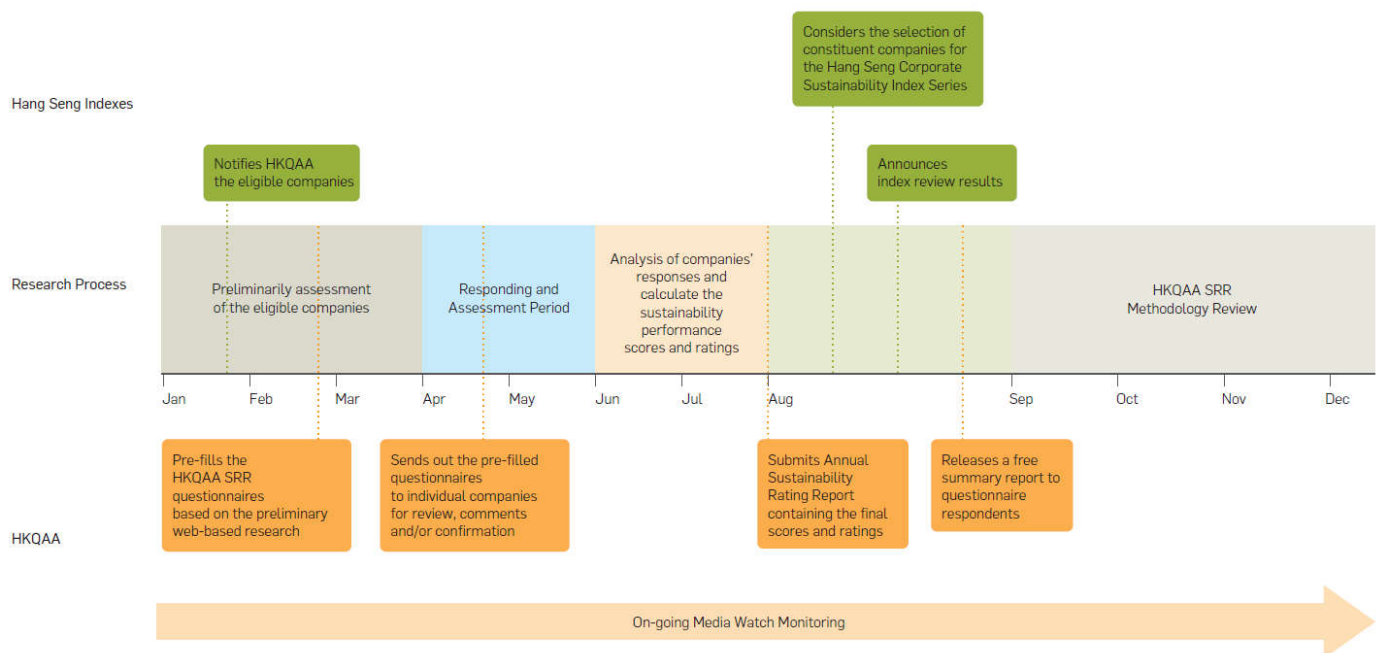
Hang Seng Indexes

Considers the selection of constituent companies for the Hang Seng Corporate Sustainability Index Series

Notifies HKQAA the eligible companies

Announces index review results

Research Process

Preliminarily assessment of the eligible companies

Responding and Assessment Period

Analysis of companies' responses and calculate the sustainability performance scores and ratings

HKQAA SRR Methodology Review

Jan Feb Mar Apr May Jun Jul Aug Sep Oct Nov Dec

HKQAA

Pre-fills the HKQAA SRR questionnaires based on the preliminary web-based research

Sends out the pre-filled questionnaires to individual companies for review, comments and/or confirmation

Submits Annual Sustainability Rating Report containing the final scores and ratings

Releases a free summary report to questionnaire respondents

On-going Media Watch Monitoring